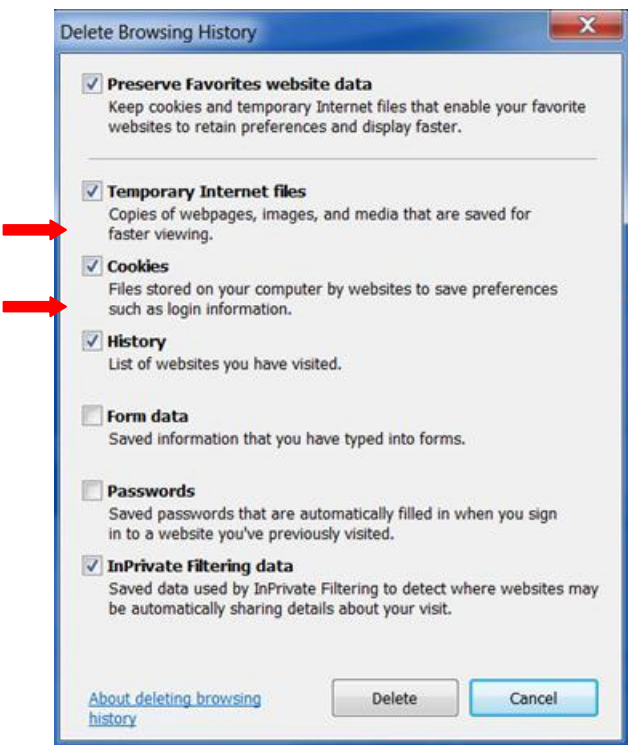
Delete Browsing History

Preserve Favorites website data
Keep cookies and temporary Internet files that enable your favorite websites to retain preferences and display faster.

Temporary Internet files
Copies of webpages, images, and media that are saved for faster viewing.

Cookies
Files stored on your computer by websites to save preferences such as login information.

History
List of websites you have visited.

Form data
Saved information that you have typed into forms.

Passwords
Saved passwords that are automatically filled in when you sign in to a website you've previously visited.

InPrivate Filtering data
Saved data used by InPrivate Filtering to detect where websites may be automatically sharing details about your visit.

About deleting browsing history

Delete

Cancel